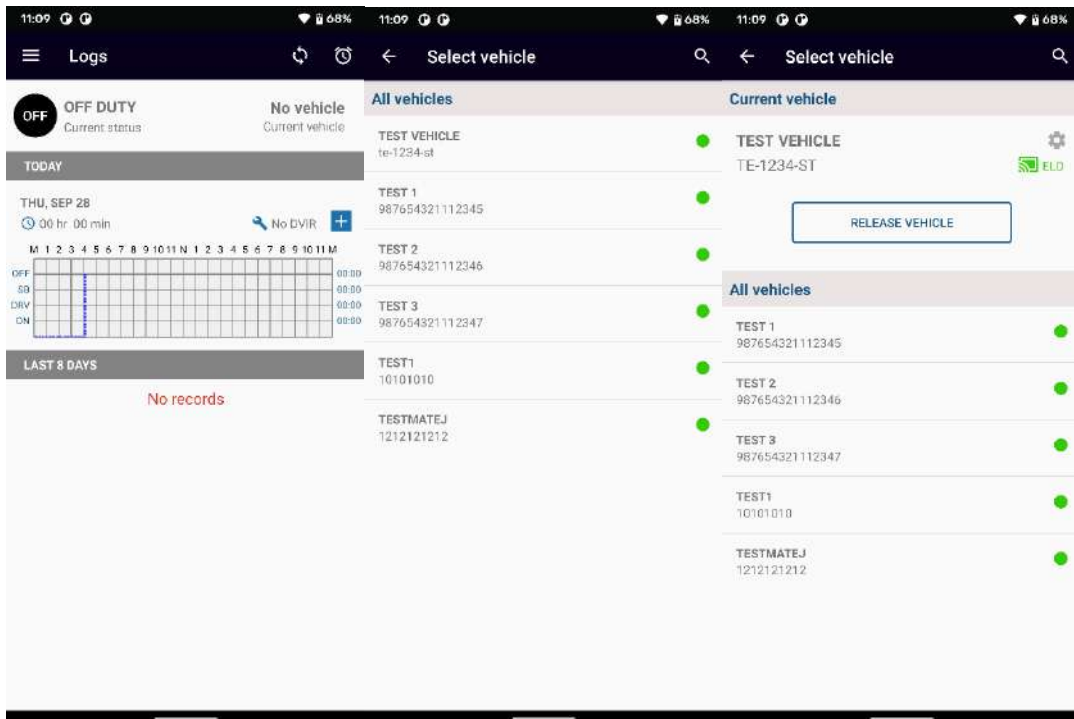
11:09 68%

Logs

OFF OFF DUTY
Current status

No vehicle
Current vehicle

TODAY

THU, SEP 28
00 hr 00 min

No DVIR +

M 1 2 3 4 5 6 7 8 9 10 11 N 1 2 3 4 5 6 7 8 9 10 11 M

OFF 00:00
SB 00:00
DRV 00:00
ON 00:00

LAST 8 DAYS

No records

11:09 68%

← Select vehicle

All vehicles

TEST VEHICLE
te-1234-st

TEST 1
987654321112345

TEST 2
987654321112346

TEST 3
987654321112347

TEST1
10101010

TESTMATEJ
1212121212

11:09 68%

← Select vehicle

Current vehicle

TEST VEHICLE
TE-1234-ST
ELD

RELEASE VEHICLE

All vehicles

TEST 1
987654321112345

TEST 2
987654321112346

TEST 3
987654321112347

TEST1
10101010

TESTMATEJ
1212121212